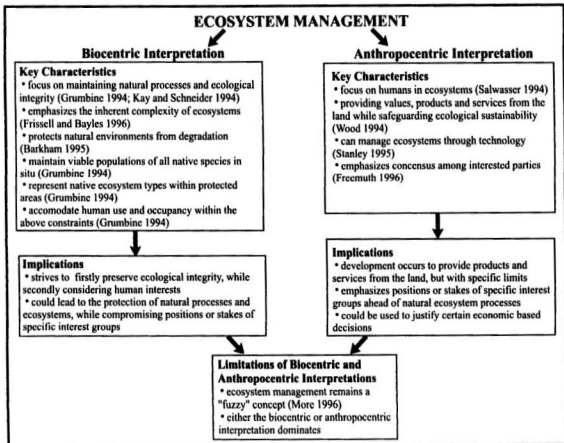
ECOSYSTEM MANAGEMENT

Biocentric Interpretation

Key Characteristics
• focus on maintaining natural processes and ecological integrity (Grumbine 1994; Kay and Schneider 1994)
• emphasizes the inherent complexity of ecosystems (Frissell and Bayles 1996)
• protects natural environments from degradation (Barkham 1995)
• maintain viable populations of all native species in situ (Grumbine 1994)
• represent native ecosystem types within protected areas (Grumbine 1994)
• accomodate human use and occupancy within the above constraints (Grumbine 1994)

Implications
• strives to firstly preserve ecological integrity, while secondly considering human interests
• could lead to the protection of natural processes and ecosystems, while compromising positions or stakes of specific interest groups

Anthropocentric Interpretation

Key Characteristics
• focus on humans in ecosystems (Salwasser 1994)
• providing values, products and services from the land while safeguarding ecological sustainability (Wood 1994)
• can manage ecosystems through technology (Stanley 1995)
• emphasizes concensus among interested parties (Freemuth 1996)

Implications
• development occurs to provide products and services from the land, but with specific limits
• emphasizes positions or stakes of specific interest groups ahead of natural ecosystem processes
• could be used to justify certain economic based decisions

Limitations of Biocentric and Anthropocentric Interpretations
• ecosystem management remains a "fuzzy" concept (More 1996)
• either the biocentric or anthropocentric interpretation dominates